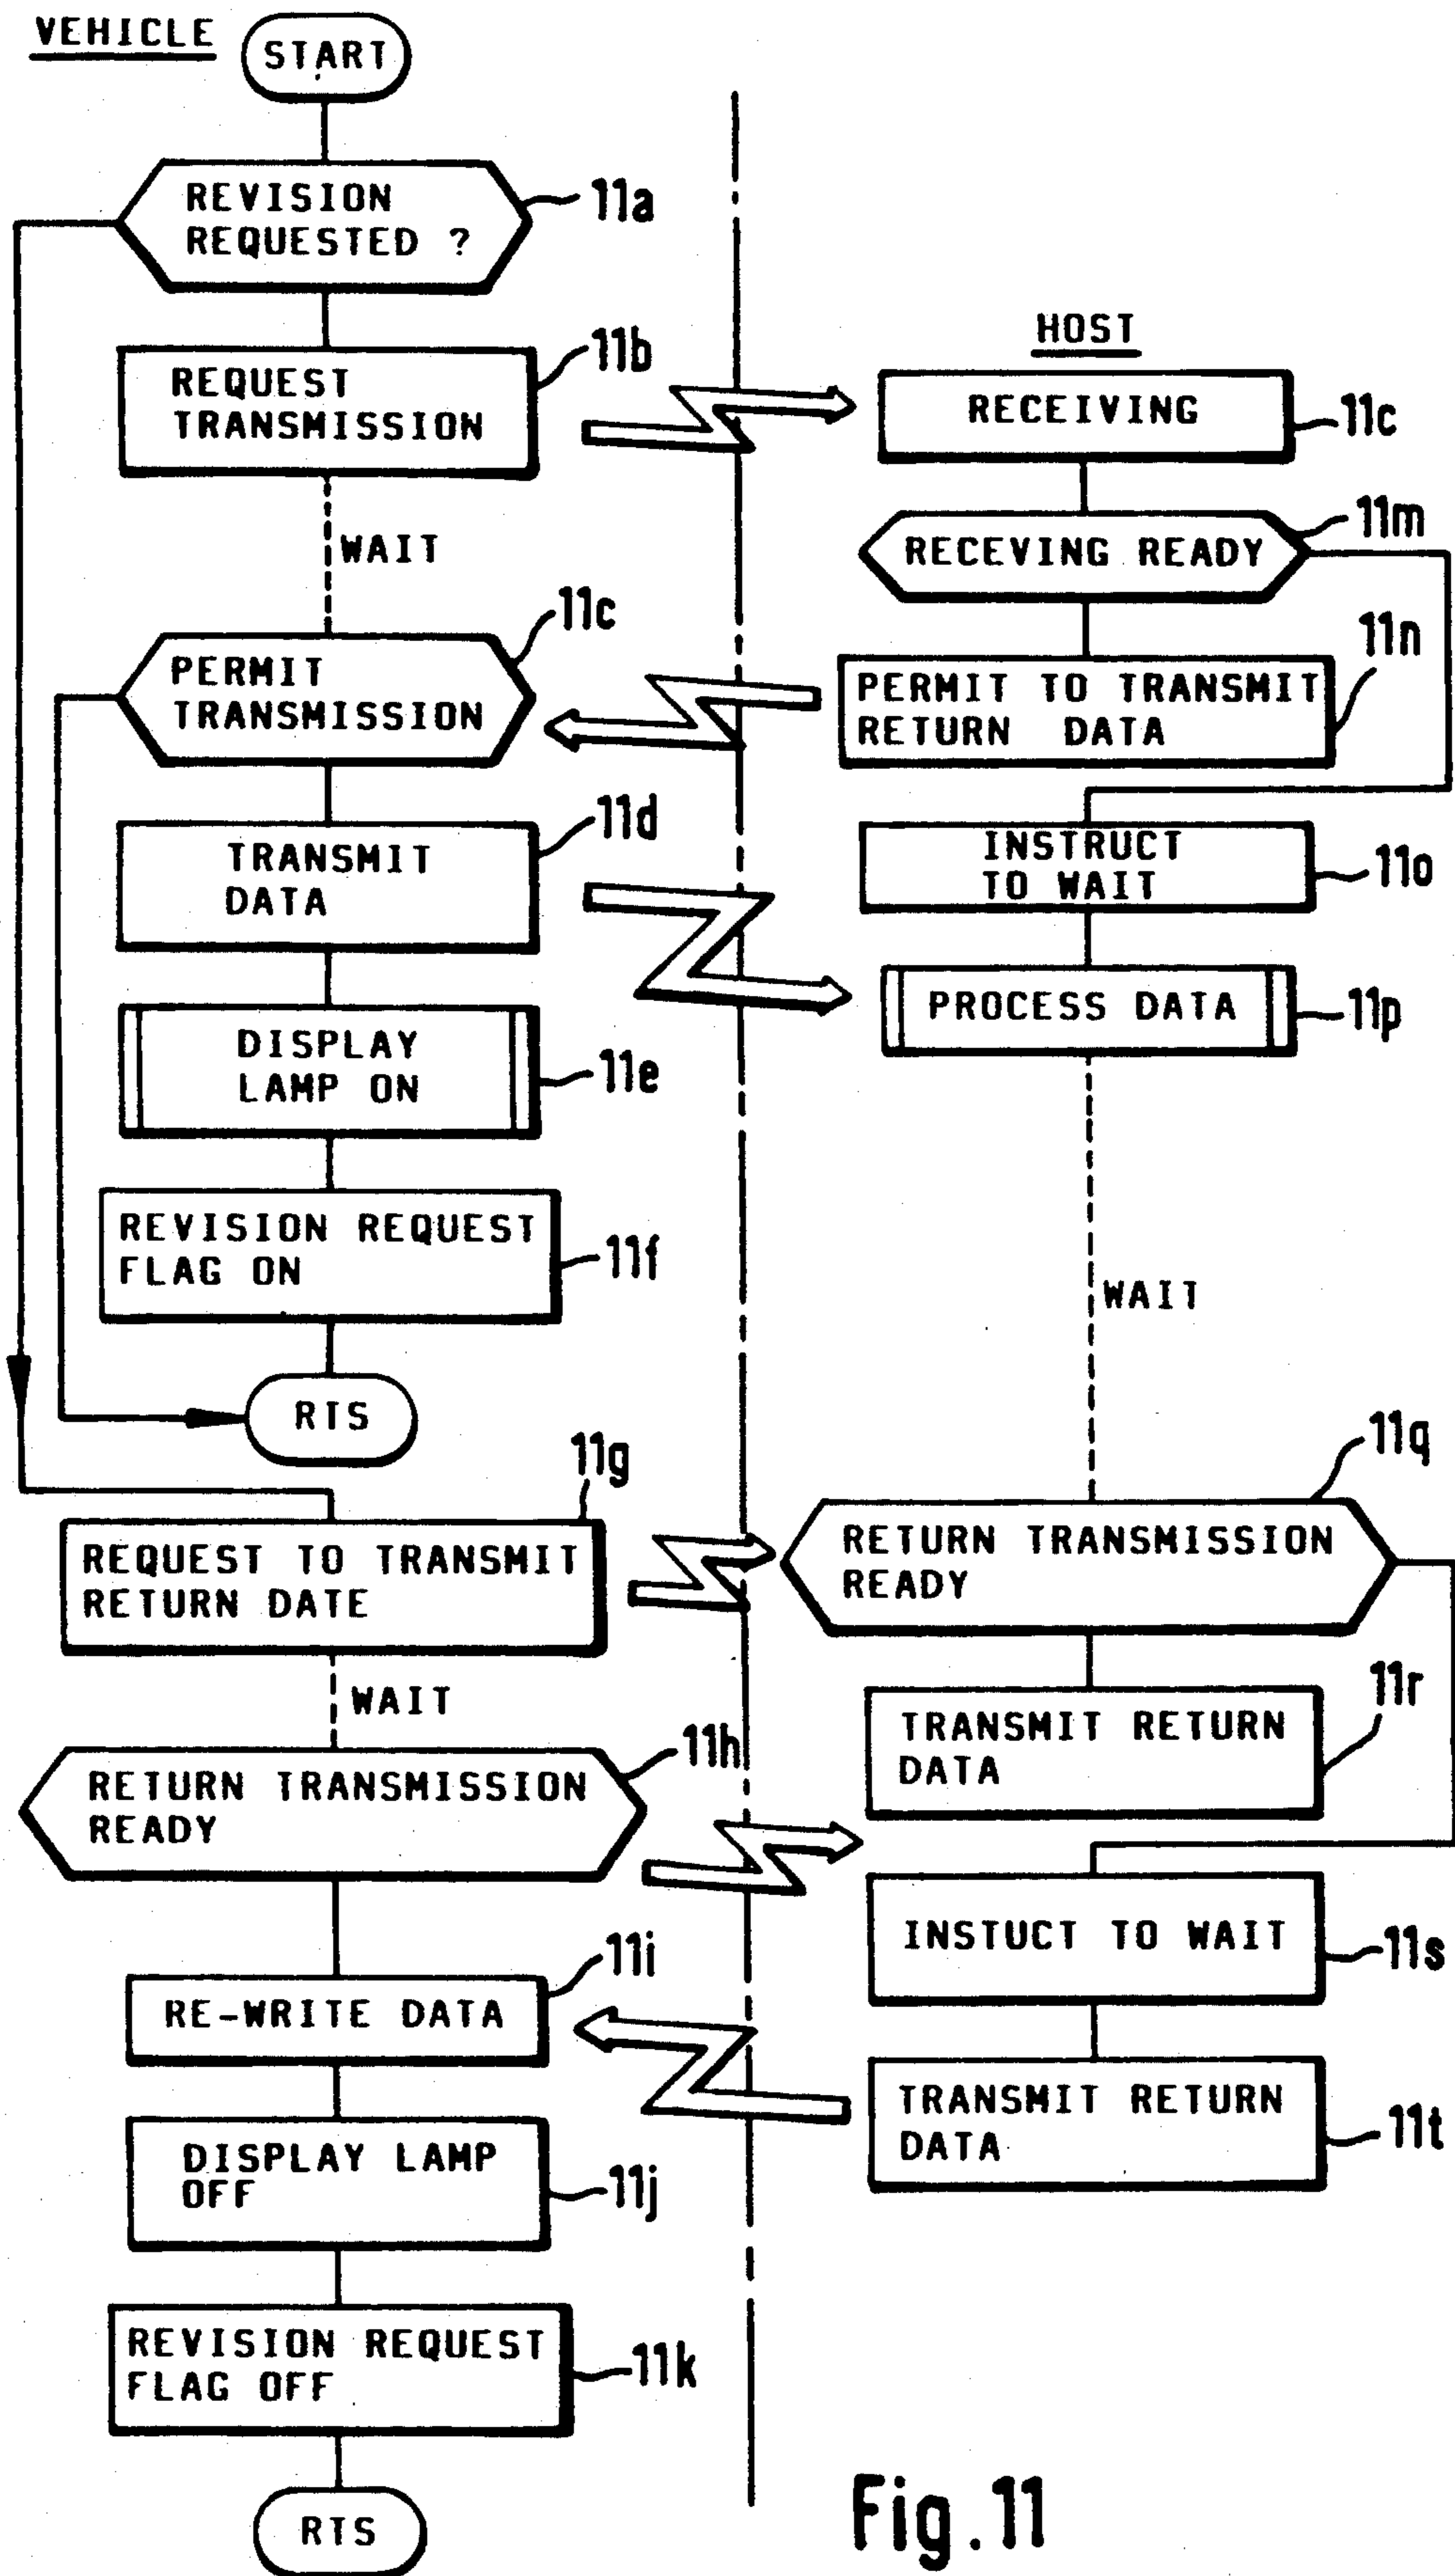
VEHICLE

START

REVISION REQUESTED ?

11a

REQUEST TRANSMISSION

11b

HOST

RECEIVING

11c

WAIT

RECEVING READY

11m

PERMIT TRANSMISSION

11c

PERMIT TO TRANSMIT RETURN DATA

11n

TRANSMIT DATA

11d

INSTRUCT TO WAIT

11o

PROCESS DATA

11p

DISPLAY LAMP ON

11e

REVISION REQUEST FLAG ON

11f

WAIT

RTS

11g

REQUEST TO TRANSMIT RETURN DATE

11q

RETURN TRANSMISSION READY

WAIT

11r

TRANSMIT RETURN DATA

RETURN TRANSMISSION READY

11h

INSTUCT TO WAIT

11s

11i

RE-WRITE DATA

TRANSMIT RETURN DATA

11t

DISPLAY LAMP OFF

11j

REVISION REQUEST FLAG OFF

11k

RTS

Fig.11